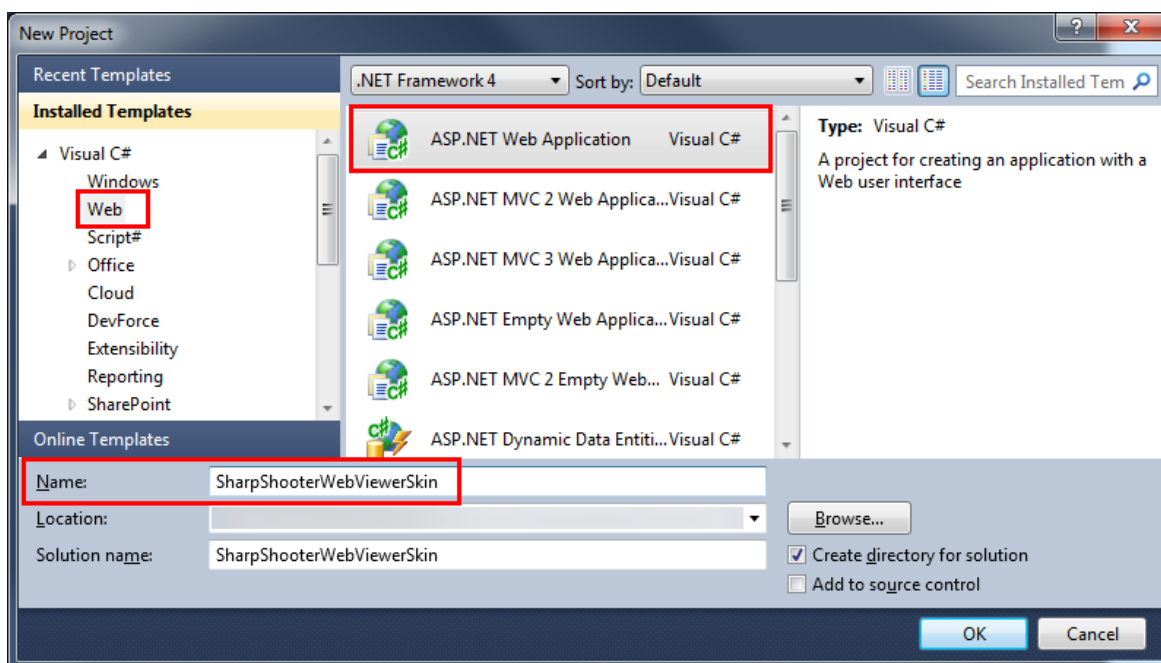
New Project

?

Recent Templates

Installed Templates

Visual C#
Windows
Web
Script#
Office
Cloud
DevForce
Extensibility
Reporting
SharePoint

Online Templates

.NET Framework 4
Sort by: Default
Search Installed Tem

ASP.NET Web Application Visual C#
ASP.NET MVC 2 Web Applica... Visual C#
ASP.NET MVC 3 Web Applica... Visual C#
ASP.NET Empty Web Applica... Visual C#
ASP.NET MVC 2 Empty Web... Visual C#
ASP.NET Dynamic Data Entiti... Visual C#

Type: Visual C#
A project for creating an application with a Web user interface

Name: SharpShooterWebViewerSkin
Location:
Browse...
Solution name: SharpShooterWebViewerSkin
Create directory for solution
Add to source control

OK
Cancel